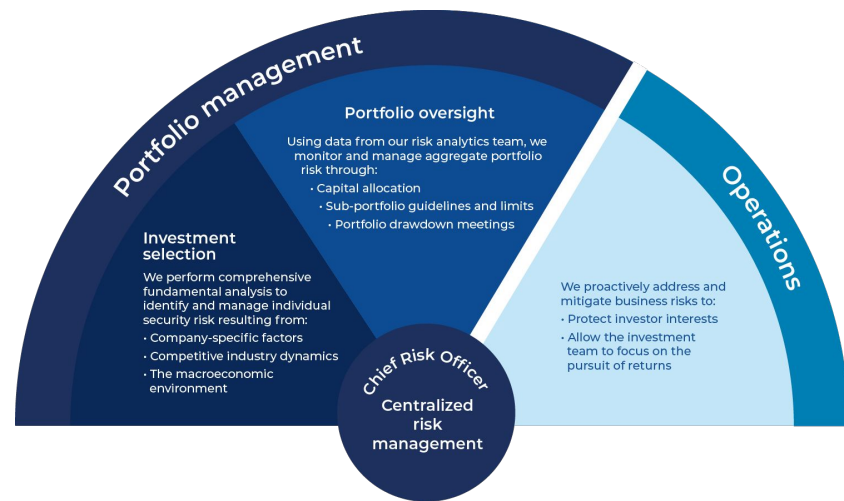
Portfolio management

Portfolio oversight

Using data from our risk analytics team, we monitor and manage aggregate portfolio risk through:
• Capital allocation
• Sub-portfolio guidelines and limits
• Portfolio drawdown meetings

Investment selection

We perform comprehensive fundamental analysis to identify and manage individual security risk resulting from:
• Company-specific factors
• Competitive industry dynamics
• The macroeconomic environment

Operations

We proactively address and mitigate business risks to:
• Protect investor interests
• Allow the investment team to focus on the pursuit of returns

Chief Risk Officer

Centralized risk management